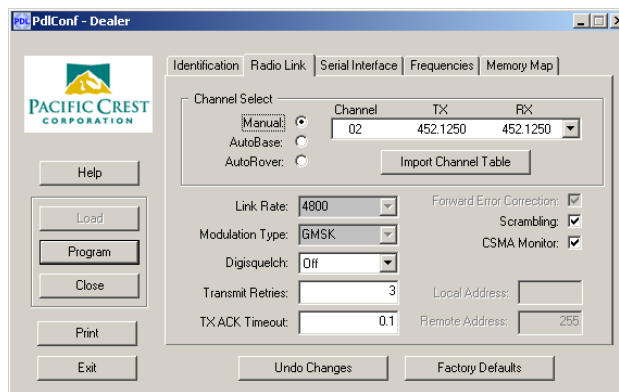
PDL PdlConf - Dealer

PACIFIC CREST
CORPORATION

Help

Load

Program

Close

Print

Exit

Identification | Radio Link | Serial Interface | Frequencies | Memory Map

Channel Select

Manual:
AutoBase:
AutoRover:

| Channel | TX | RX |
|---|---|---|
| 02 | 452.1250 | 452.1250 |

Import Channel Table

Link Rate: 4800
Modulation Type: GMSK
Digisquelch: Off
Transmit Retries: 3
TX ACK Timeout: 0.1

Forward Error Correction:
Scrambling:
CSMA Monitor:

Local Address:
Remote Address: 255

Undo Changes

Factory Defaults